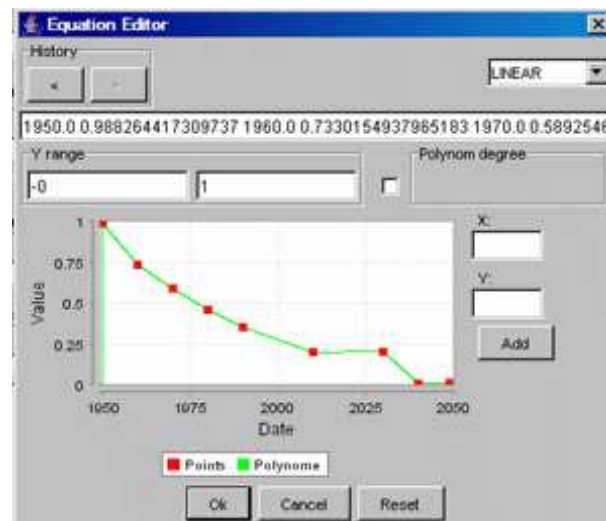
Equation Editor

History

<

>

LINEAR

1950.0 0.9882644173097371960.0 0.7330154937965183 1970.0 0.5892546

Y range

-0

1

Polynom degree

X:

Y:

Add

1

0.75

0.5

0.25

0

Value

1950

1975

2000

2025

2050

Date

Points

Polynome

Ok

Cancel

Reset